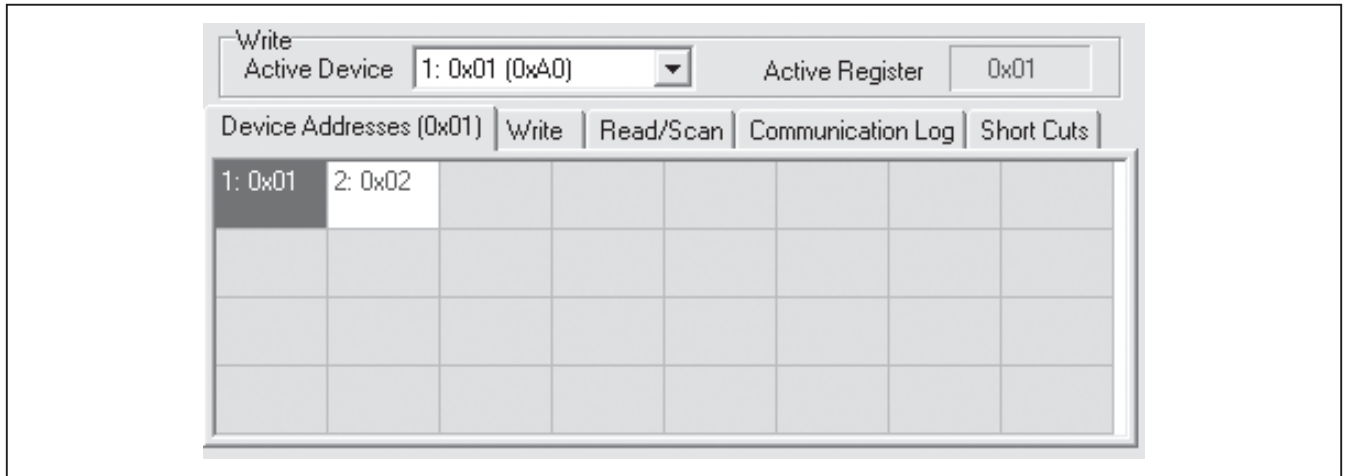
Write
Active Device 1: 0x01 (0xA0)
Active Register 0x01

Device Addresses (0x01) | Write | Read/Scan | Communication Log | Short Cuts

| 1: 0x01 | 2: 0x02 | | | | | | | |
|---|---|---|---|---|---|---|---|---|
| | | | | | | | | |
| | | | | | | | | |
| | | | | | | | | |